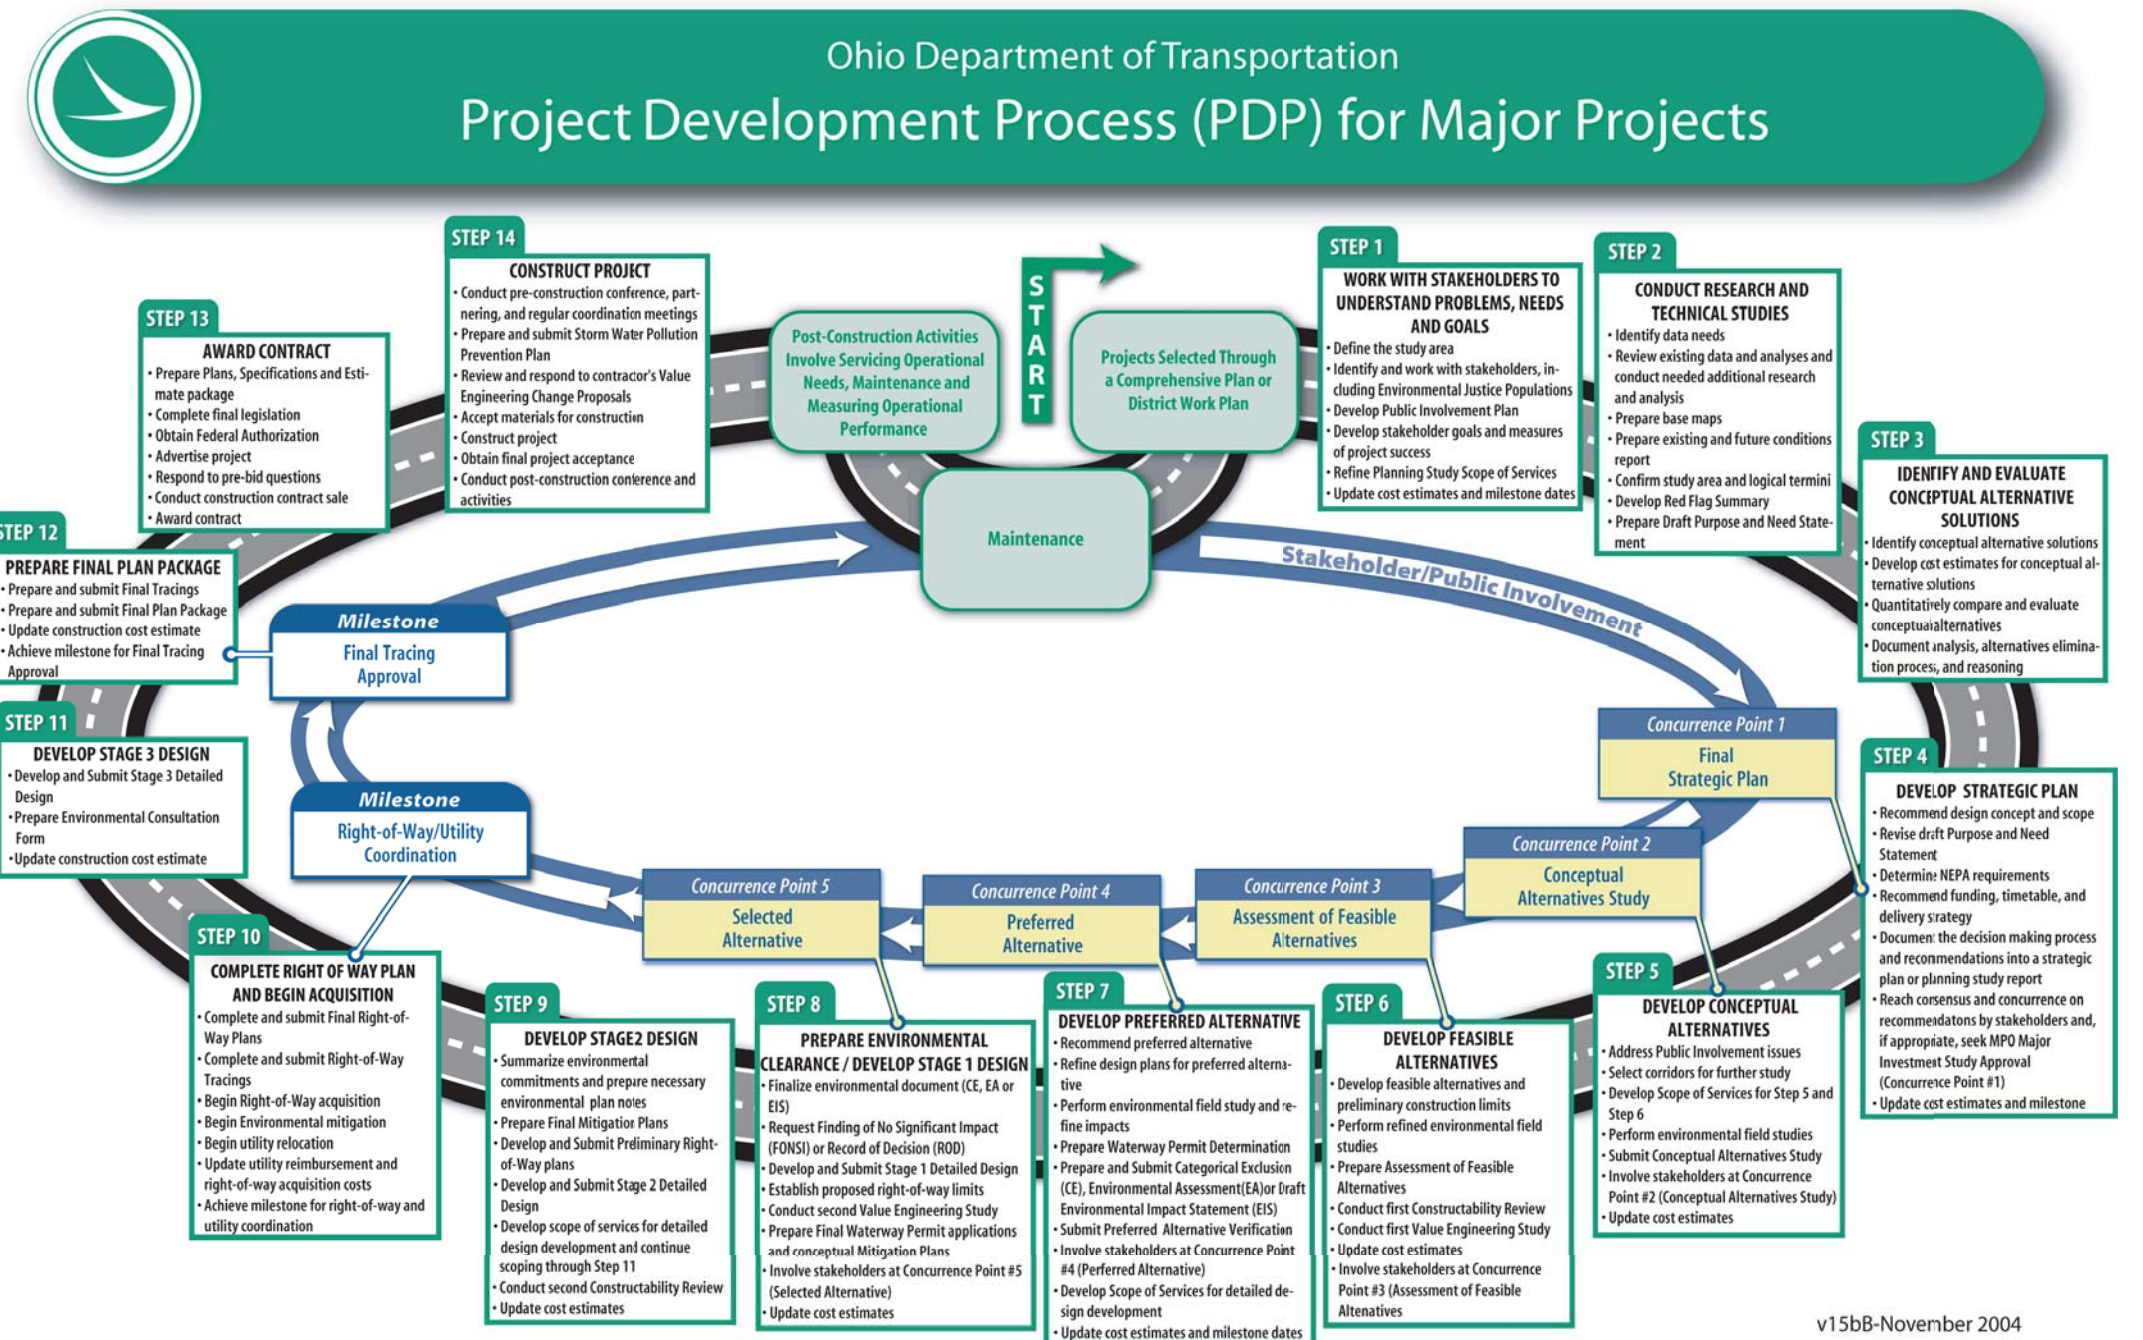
Ohio Department of Transportation
Project Development Process (PDP) for Major Projects

START

Projects Selected Through a Comprehensive Plan or District Work Plan

STEP 1
WORK WITH STAKEHOLDERS TO UNDERSTAND PROBLEMS, NEEDS AND GOALS
• Define the study area
• Identify and work with stakeholders, including Environmental Justice Populations
• Develop Public Involvement Plan
• Develop stakeholder goals and measures of project success
• Refine Planning Study Scope of Services
• Update cost estimates and milestone dates

STEP 2
CONDUCT RESEARCH AND TECHNICAL STUDIES
• Identify data needs
• Review existing data and analyses and conduct needed additional research and analysis
• Prepare base maps
• Prepare existing and future conditions report
• Confirm study area and logical termini
• Develop Red Flag Summary
• Prepare Draft Purpose and Need Statement

STEP 3
IDENTIFY AND EVALUATE CONCEPTUAL ALTERNATIVE SOLUTIONS
• Identify conceptual alternative solutions
• Develop cost estimates for conceptual alternative solutions
• Quantitatively compare and evaluate conceptualalternatives
• Document analysis, alternatives elimination process, and reasoning

Stakeholder/Public Involvement

Concurrence Point 1
Final Strategic Plan

STEP 4
DEVELOP STRATEGIC PLAN
• Recommend design concept and scope
• Revise draft Purpose and Need Statement
• Determine NEPA requirements
• Recommend funding, timetable, and delivery strategy
• Document the decision making process and recommendations into a strategic plan or planning study report
• Reach consensus and concurrence on recommendatons by stakeholders and, if appropiate, seek MPO Major Investment Study Approval (Concurrence Point #1)
• Update cost estimates and milestone

Concurrence Point 2
Conceptual Alternatives Study

STEP 5
DEVELOP CONCEPTUAL ALTERNATIVES
• Address Public Involvement issues
• Select corridors for further study
• Develop Scope of Services for Step 5 and Step 6
• Perform environmental field studies
• Submit Conceptual Alternatives Study
• Involve stakeholders at Concurrence Point #2 (Conceptual Alternatives Study)
• Update cost estimates

Concurrence Point 3
Assessment of Feasible Alternatives

STEP 6
DEVELOP FEASIBLE ALTERNATIVES
• Develop feasible alternatives and preliminary construction limits
• Perform refined environmental field studies
• Prepare Assessment of Feasible Alternatives
• Conduct first Constructability Review
• Conduct first Value Engineering Study
• Update cost estimates
• Involve stakeholders at Concurrence Point #3 (Assessment of Feasible Altenatives)

Concurrence Point 4
Preferred Alternative

STEP 7
DEVELOP PREFERRED ALTERNATIVE
• Recommend preferred alternative
• Refine design plans for preferred alternative
• Perform environmental field study and refine impacts
• Prepare Waterway Permit Determination
• Prepare and Submit Categorical Exclusion (CE), Environmental Assessment(EA)or Draft Environmental Impact Statement (EIS)
• Submit Preferred Alternative Verification
• Involve stakeholders at Concurrence Point #4 (Perferred Alternative)
• Develop Scope of Services for detailed design development
• Update cost estimates and milestone dates

Concurrence Point 5
Selected Alternative

STEP 8
PREPARE ENVIRONMENTAL CLEARANCE / DEVELOP STAGE 1 DESIGN
• Finalize environmental document (CE, EA or EIS)
• Request Finding of No Significant Impact (FONSI) or Record of Decision (ROD)
• Develop and Submit Stage 1 Detailed Design
• Establish proposed right-of-way limits
• Conduct second Value Engineering Study
• Prepare Final Waterway Permit applications and conceptual Mitigation Plans
• Involve stakeholders at Concurrence Point #5 (Selected Alternative)
• Update cost estimates

STEP 9
DEVELOP STAGE2 DESIGN
• Summarize environmental commitments and prepare necessary environmental plan notes
• Prepare Final Mitigation Plans
• Develop and Submit Preliminary Right-of-Way plans
• Develop and Submit Stage 2 Detailed Design
• Develop scope of services for detailed design development and continue scoping through Step 11
• Conduct second Constructability Review
• Update cost estimates

STEP 10
COMPLETE RIGHT OF WAY PLAN AND BEGIN ACQUISITION
• Complete and submit Final Right-of-Way Plans
• Complete and submit Right-of-Way Tracings
• Begin Right-of-Way acquisition
• Begin Environmental mitigation
• Begin utility relocation
• Update utility reimbursement and right-of-way acquisition costs
• Achieve milestone for right-of-way and utility coordination

Milestone
Right-of-Way/Utility Coordination

STEP 11
DEVELOP STAGE 3 DESIGN
• Develop and Submit Stage 3 Detailed Design
• Prepare Environmental Consultation Form
• Update construction cost estimate

Milestone
Final Tracing Approval

STEP 12
PREPARE FINAL PLAN PACKAGE
• Prepare and submit Final Tracings
• Prepare and submit Final Plan Package
• Update construction cost estimate
• Achieve milestone for Final Tracing Approval

STEP 13
AWARD CONTRACT
• Prepare Plans, Specifications and Estimate package
• Complete final legislation
• Obtain Federal Authorization
• Advertise project
• Respond to pre-bid questions
• Conduct construction contract sale
• Award contract

STEP 14
CONSTRUCT PROJECT
• Conduct pre-construction conference, partnering, and regular coordination meetings
• Prepare and submit Storm Water Pollution Prevention Plan
• Review and respond to contractor's Value Engineering Change Proposals
• Accept materials for construction
• Construct project
• Obtain final project acceptance
• Conduct post-construction conference and activities

Post-Construction Activities Involve Servicing Operational Needs, Maintenance and Measuring Operational Performance

Maintenance

v15bB-November 2004